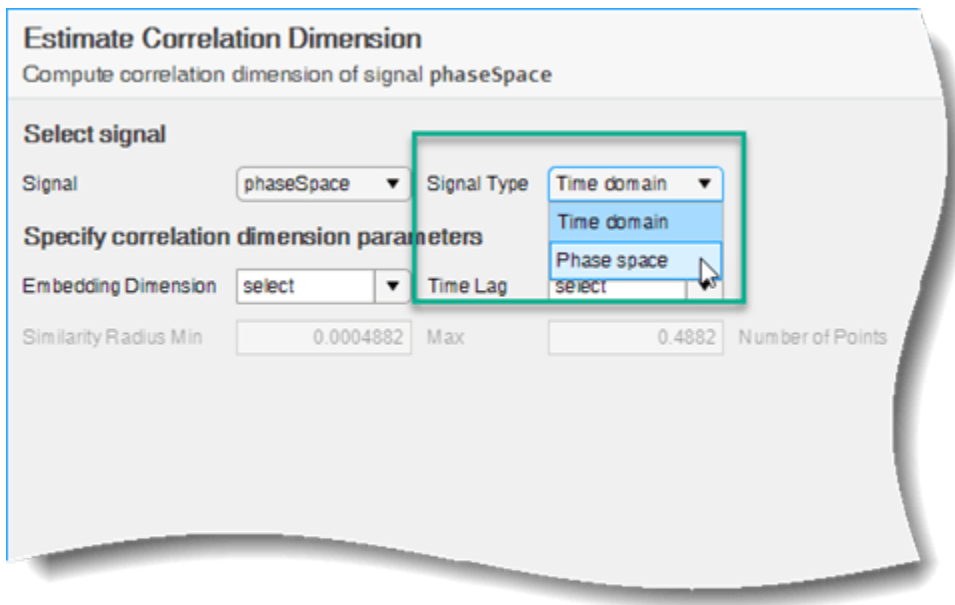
Estimate Correlation Dimension
Compute correlation dimension of signal **phaseSpace**

Select signal

Signal phaseSpace ▼ Signal Type Time domain ▼
Time domain
Phase space

Specify correlation dimension parameters

Embedding Dimension select ▼ Time Lag select

Similarity Radius Min 0.0004882 Max 0.4882 Number of Points